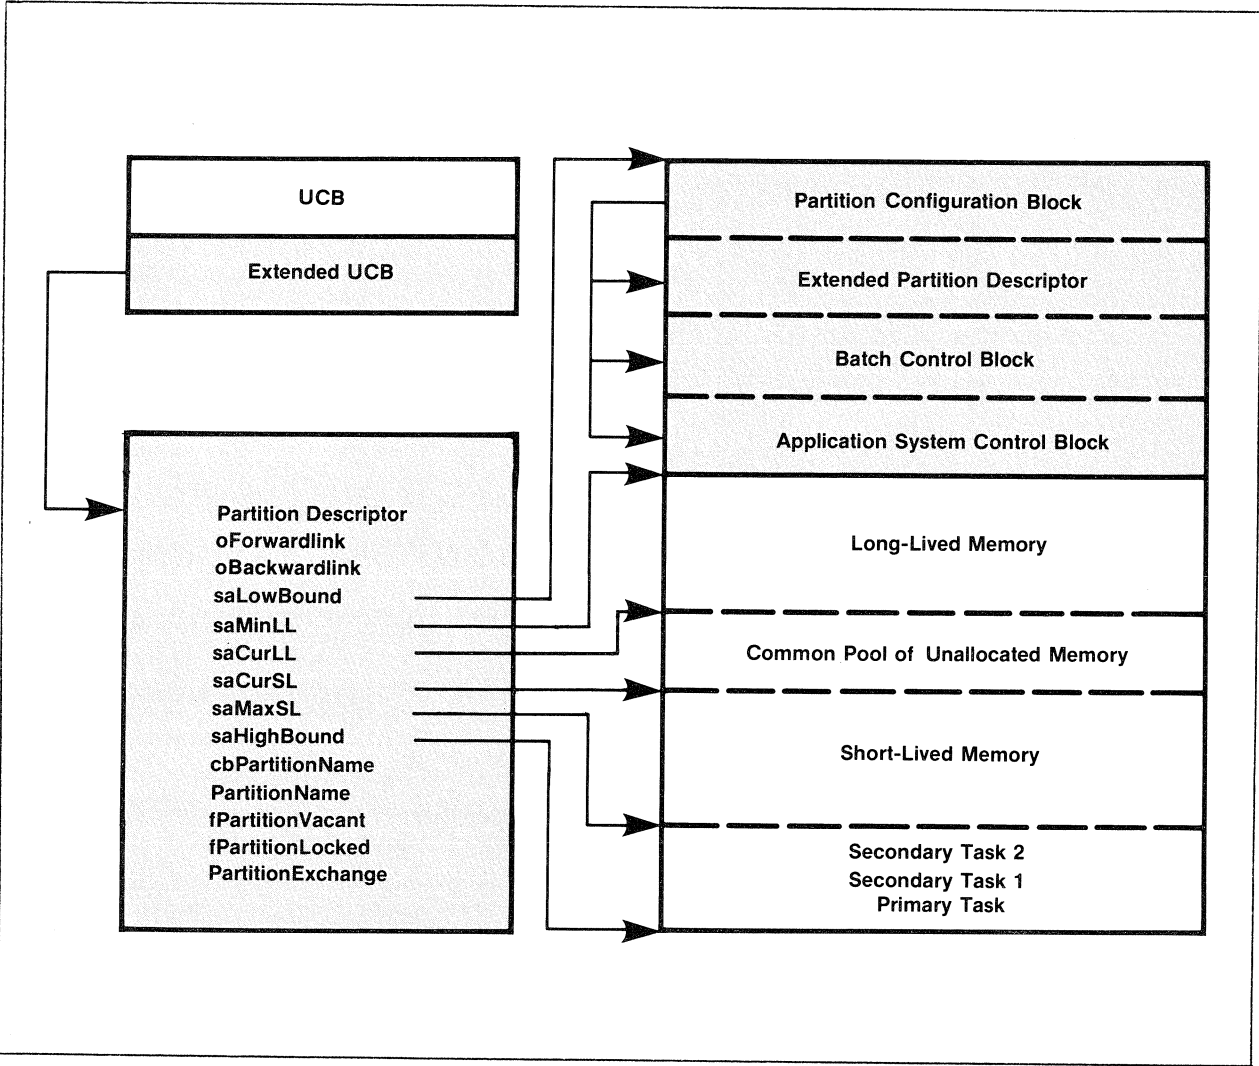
UCB

Extended UCB

Partition Descriptor
oForwardlink
oBackwardlink
saLowBound
saMinLL
saCurLL
saCurSL
saMaxSL
saHighBound
cbPartitionName
PartitionName
fPartitionVacant
fPartitionLocked
PartitionExchange

Partition Configuration Block

Extended Partition Descriptor

Batch Control Block

Application System Control Block

Long-Lived Memory

Common Pool of Unallocated Memory

Short-Lived Memory

Secondary Task 2
Secondary Task 1
Primary Task